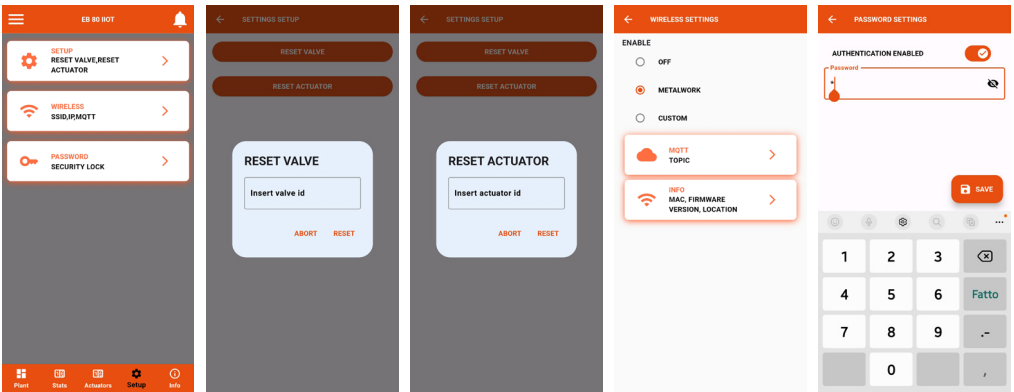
EB 80 IIOT

SETUP
RESET VALVE,RESET ACTUATOR

WIRELESS
SSID,IP,MQTT

PASSWORD
SECURITY LOCK

Plant
Stats
Actuators
Setup
Info

SETTINGS SETUP

RESET VALVE

RESET ACTUATOR

RESET VALVE

Insert valve id

ABORT
RESET

SETTINGS SETUP

RESET VALVE

RESET ACTUATOR

RESET ACTUATOR

Insert actuator id

ABORT
RESET

WIRELESS SETTINGS

ENABLE

OFF

METALWORK

CUSTOM

MQTT
TOPIC

INFO
MAC, FIRMWARE VERSION, LOCATION

PASSWORD SETTINGS

AUTHENTICATION ENABLED

Password

SAVE

1
2
3
4
5
6
Fatto
7
8
9
.-
0
,